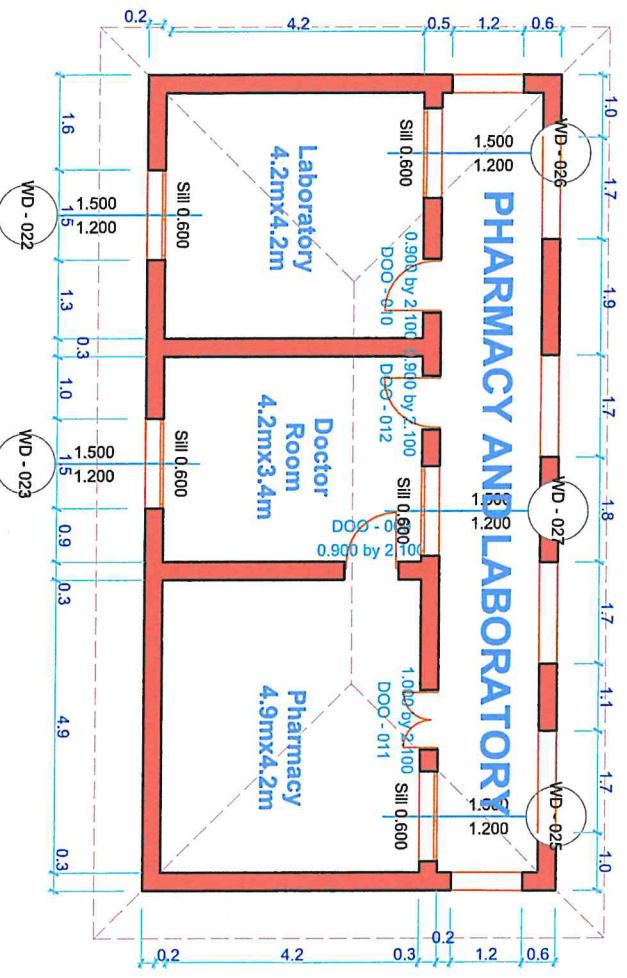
0.2 4.2 0.5 1.2 0.6

PHARMACY AND LABORATORY

Laboratory
4.2mx4.2m

Doctor
Room
4.2mx3.4m

Pharmacy
4.9mx4.2m

WD - 022
1.500
1.200
Sill 0.600

WD - 023
1.500
1.200
Sill 0.600

WD - 026
1.500
1.200
Sill 0.600

WD - 027
1.500
1.200
Sill 0.600

WD - 025
1.500
1.200
Sill 0.600

0.900 by 2.100
DOO - 010

0.900 by 2.100
DOO - 012

DOO - 0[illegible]
0.900 by 2.100

1.000 by 2.100
DOO - 011

1.6 1.5 1.3 0.3 1.0 1.5 0.9 0.3 4.9 0.3

1.0 1.7 1.9 1.7 1.8 1.7 1.1 1.7 1.0

0.2 4.2 0.3 0.2 1.2 0.6